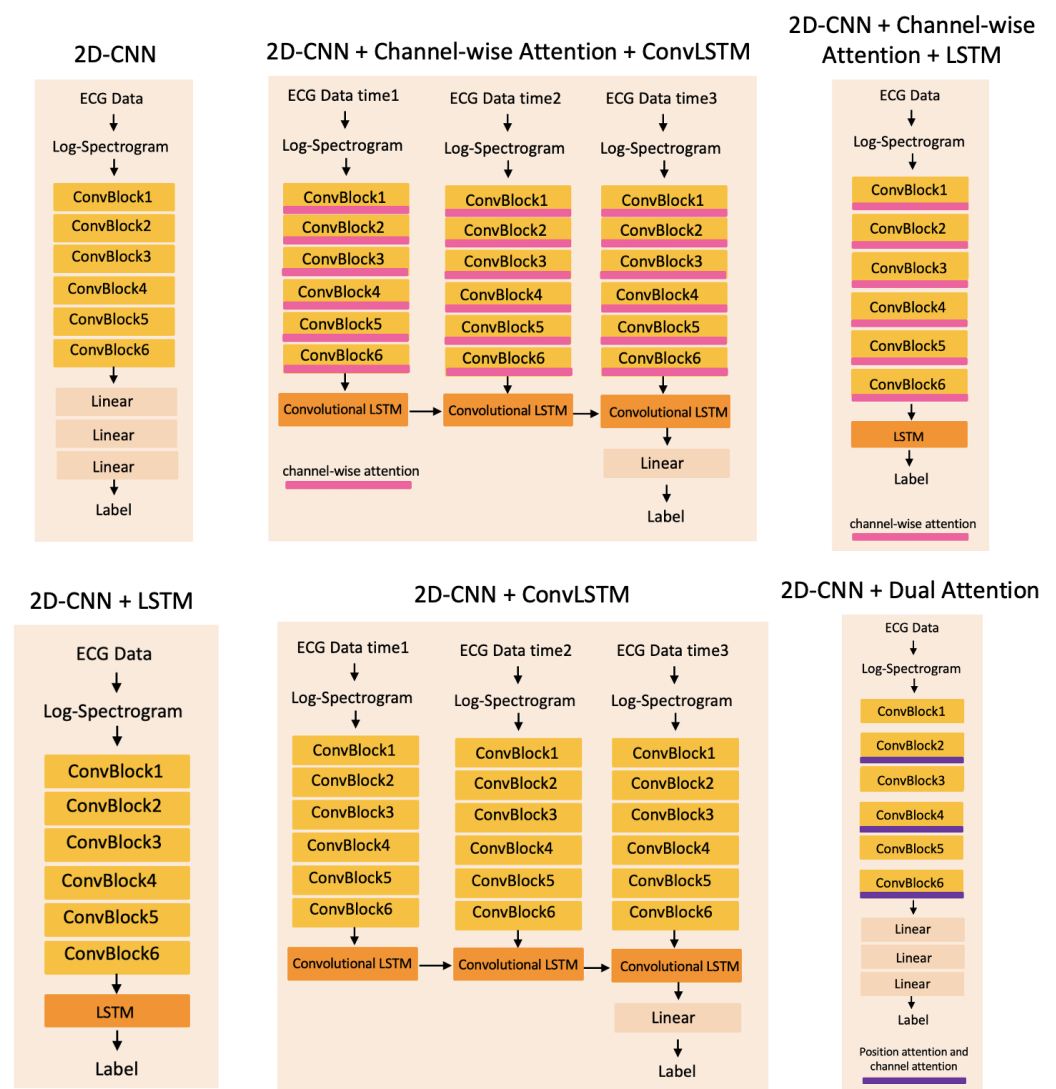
2D-CNN

ECG Data
Log-Spectrogram
ConvBlock1
ConvBlock2
ConvBlock3
ConvBlock4
ConvBlock5
ConvBlock6
Linear
Linear
Linear
Label

2D-CNN + Channel-wise Attention + ConvLSTM

ECG Data time1
Log-Spectrogram
ConvBlock1
ConvBlock2
ConvBlock3
ConvBlock4
ConvBlock5
ConvBlock6
Convolutional LSTM

ECG Data time2
Log-Spectrogram
ConvBlock1
ConvBlock2
ConvBlock3
ConvBlock4
ConvBlock5
ConvBlock6
Convolutional LSTM

ECG Data time3
Log-Spectrogram
ConvBlock1
ConvBlock2
ConvBlock3
ConvBlock4
ConvBlock5
ConvBlock6
Convolutional LSTM
Linear
Label

channel-wise attention

2D-CNN + Channel-wise Attention + LSTM

ECG Data
Log-Spectrogram
ConvBlock1
ConvBlock2
ConvBlock3
ConvBlock4
ConvBlock5
ConvBlock6
LSTM
Label

channel-wise attention

2D-CNN + LSTM

ECG Data
Log-Spectrogram
ConvBlock1
ConvBlock2
ConvBlock3
ConvBlock4
ConvBlock5
ConvBlock6
LSTM
Label

2D-CNN + ConvLSTM

ECG Data time1
Log-Spectrogram
ConvBlock1
ConvBlock2
ConvBlock3
ConvBlock4
ConvBlock5
ConvBlock6
Convolutional LSTM

ECG Data time2
Log-Spectrogram
ConvBlock1
ConvBlock2
ConvBlock3
ConvBlock4
ConvBlock5
ConvBlock6
Convolutional LSTM

ECG Data time3
Log-Spectrogram
ConvBlock1
ConvBlock2
ConvBlock3
ConvBlock4
ConvBlock5
ConvBlock6
Convolutional LSTM
Linear
Label

2D-CNN + Dual Attention

ECG Data
Log-Spectrogram
ConvBlock1
ConvBlock2
ConvBlock3
ConvBlock4
ConvBlock5
ConvBlock6
Linear
Linear
Linear
Label

Position attention and channel attention